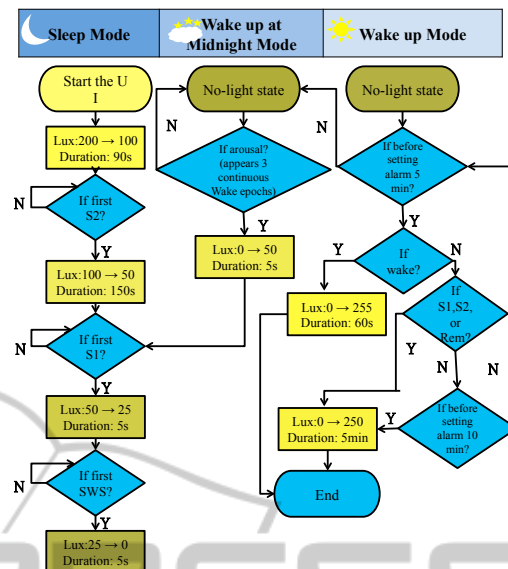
| Sleep Mode | Wake up at Midnight Mode | Wake up Mode |
|---|---|---|

Start the U I

Lux:200 → 100
Duration: 90s

N

If first S2?

Y

Lux:100 → 50
Duration: 150s

N

If first S1?

Y

Lux:50 → 25
Duration: 5s

N

If first SWS?

Y

Lux:25 → 0
Duration: 5s

No-light state

N

If arousal? (appears 3 continuous Wake epochs)

Y

Lux:0 → 50
Duration: 5s

No-light state

N

If before setting alarm 5 min?

Y

Y

If wake?

N

Lux:0 → 255
Duration: 60s

If S1,S2, or Rem?

Y

N

N

Lux:0 → 250
Duration: 5min

Y

If before setting alarm 10 min?

End